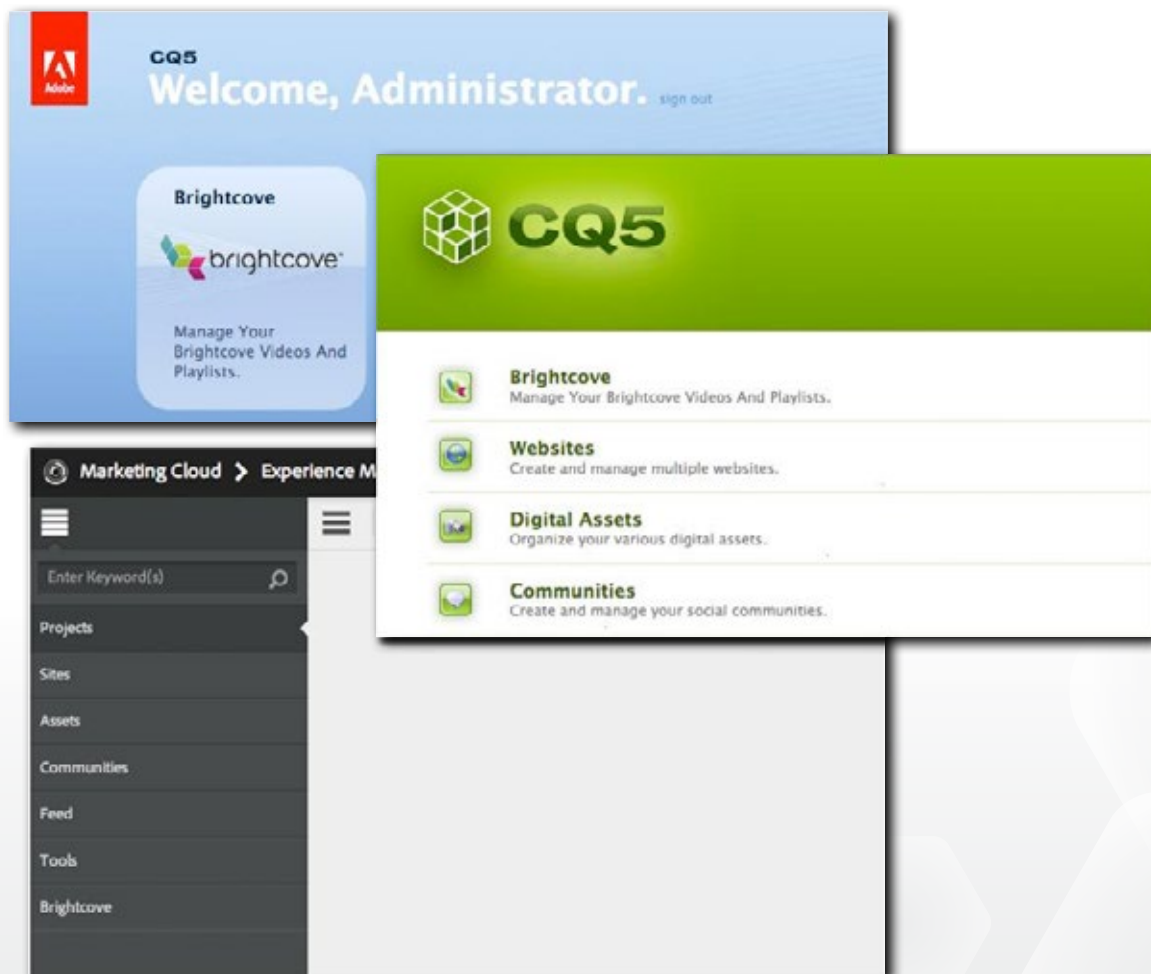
Adobe

CQ5
Welcome, Administrator. sign out

Brightcove

brightcove

Manage Your Brightcove Videos And Playlists.

CQ5

Brightcove
Manage Your Brightcove Videos And Playlists.

Websites
Create and manage multiple websites.

Digital Assets
Organize your various digital assets.

Communities
Create and manage your social communities.

Marketing Cloud > Experience M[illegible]

Enter Keyword(s)

Projects
Sites
Assets
Communities
Feed
Tools
Brightcove